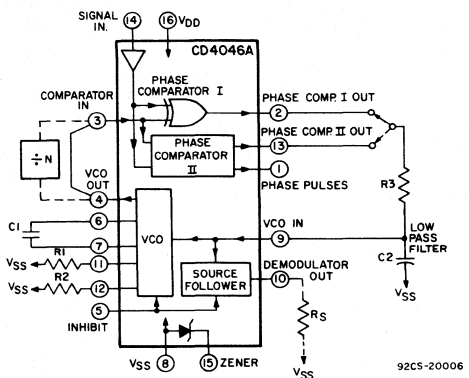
SIGNAL IN.
14
16 $V_{DD}$
CD4046A
PHASE COMPARATOR I
COMPARATOR IN
3
2 PHASE COMP. I OUT
PHASE COMP. II OUT
÷ N
PHASE COMPARATOR II
13
1 PHASE PULSES
VCO OUT
4
R3
C1
6
VCO IN
LOW PASS FILTER
7
VCO
9
R1
$V_{SS}$
11
R2
C2
$V_{SS}$
12
SOURCE FOLLOWER
DEMODULATOR OUT
10
$V_{SS}$
5
INHIBIT
$R_S$
$V_{SS}$
8
15 ZENER
$V_{SS}$
92CS-20006